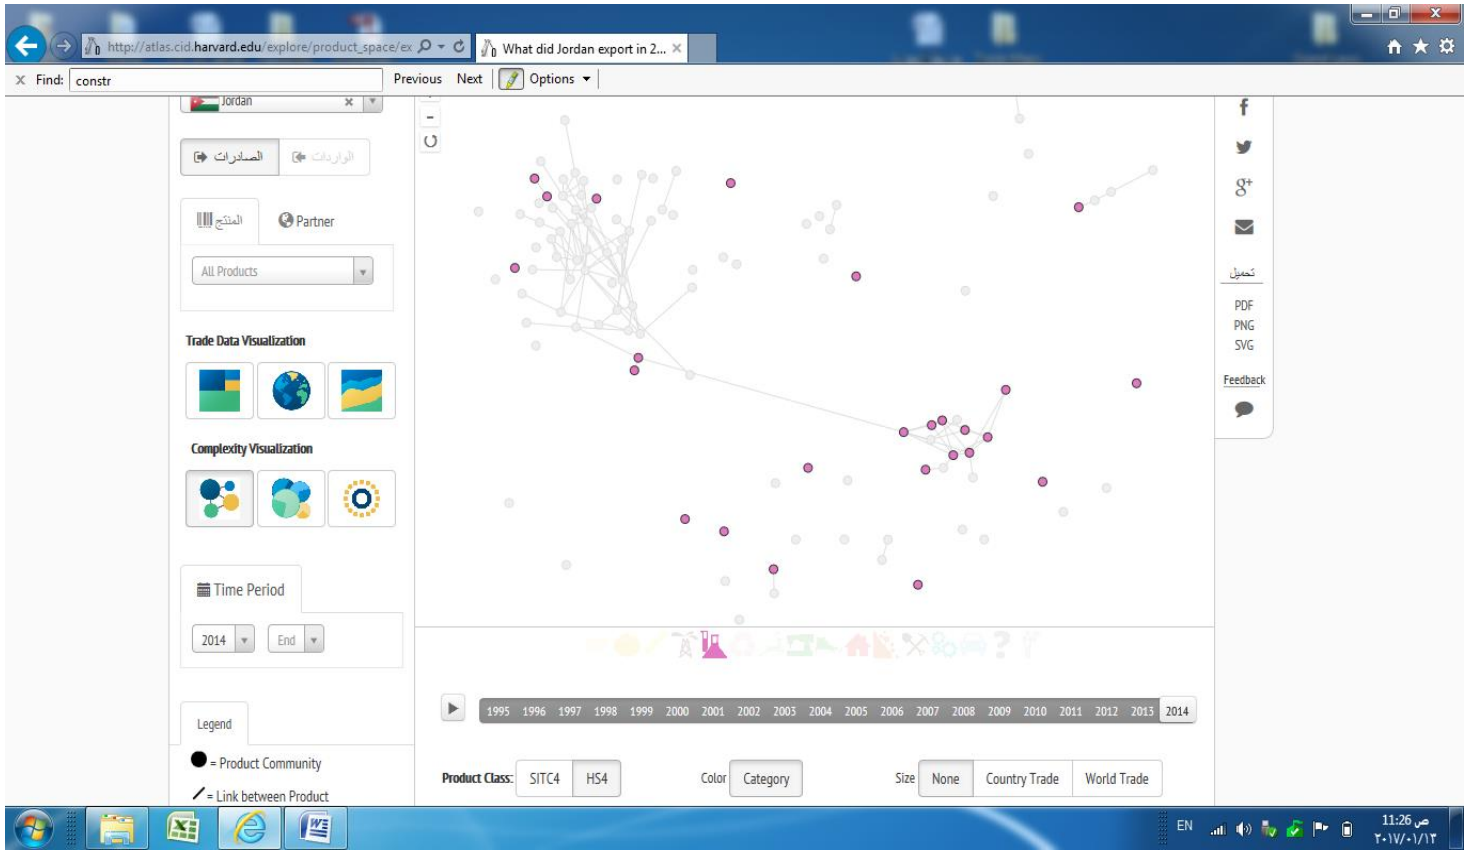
http://atlas.cid.harvard.edu/explore/product_space/ex
What did Jordan export in 2...
Find: constr
Previous Next Options
Jordan
الصادرات
الواردات
المنتج
Partner
All Products
Trade Data Visualization
Complexity Visualization
Time Period
2014
End
Legend
= Product Community
= Link between Product
تحميل
PDF
PNG
SVG
Feedback
1995 1996 1997 1998 1999 2000 2001 2002 2003 2004 2005 2006 2007 2008 2009 2010 2011 2012 2013 2014
Product Class: SITC4 HS4
Color Category
Size None Country Trade World Trade
EN
11:26 ص
٢٠١٧/٠١/١٢